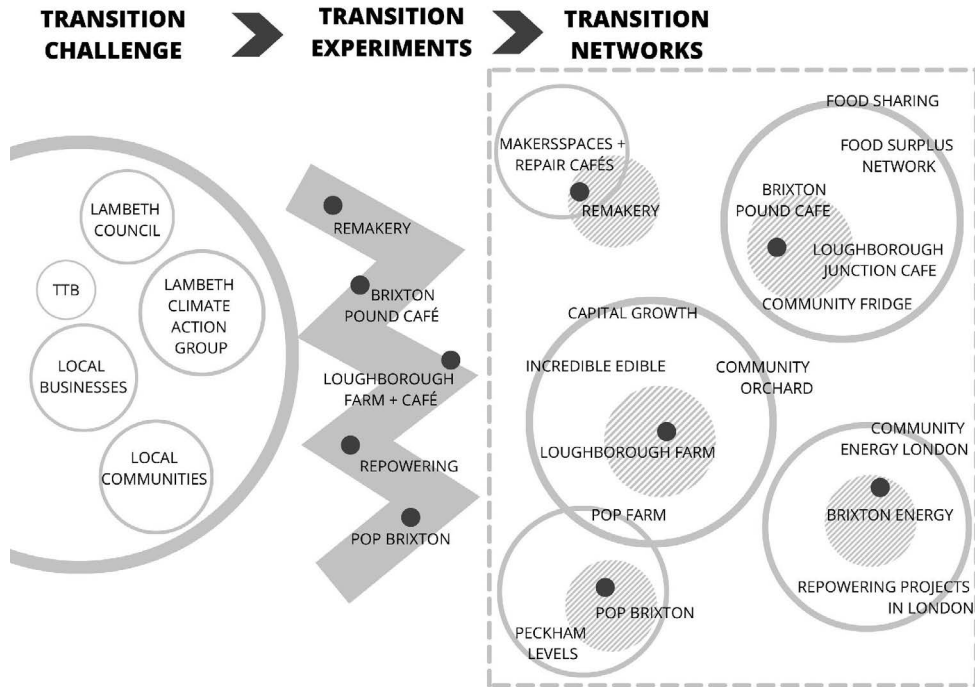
TRANSITION CHALLENGE

TRANSITION EXPERIMENTS

TRANSITION NETWORKS

LAMBETH COUNCIL

TTB

LAMBETH CLIMATE ACTION GROUP

LOCAL BUSINESSES

LOCAL COMMUNITIES

REMAKERY

BRIXTON POUND CAFÉ

LOUGHBOROUGH FARM + CAFÉ

REPOWERING

POP BRIXTON

MAKERSSPACES + REPAIR CAFÉS

REMAKERY

FOOD SHARING

FOOD SURPLUS NETWORK

BRIXTON POUND CAFE

LOUGHBOROUGH JUNCTION CAFE

COMMUNITY FRIDGE

CAPITAL GROWTH

INCREDIBLE EDIBLE

COMMUNITY ORCHARD

LOUGHBOROUGH FARM

POP FARM

COMMUNITY ENERGY LONDON

BRIXTON ENERGY

REPOWERING PROJECTS IN LONDON

POP BRIXTON

PECKHAM LEVELS